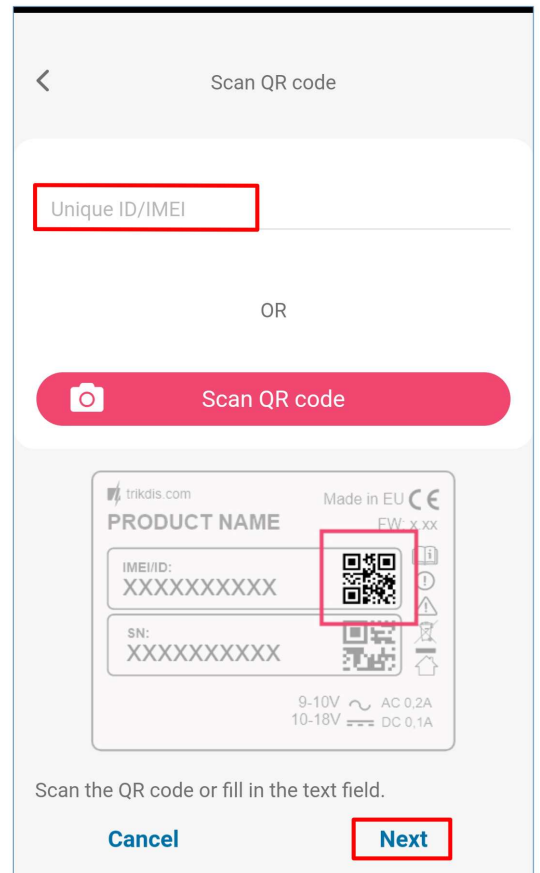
<

Scan QR code

Unique ID/IMEI

OR

Scan QR code

trikdis.com

Made in EU CE

PRODUCT NAME

FW: x xx

IMEI/ID:
XXXXXXXXXX

SN:
XXXXXXXXXX

9-10V ∼ AC 0,2A
10-18V ⎓ DC 0,1A

Scan the QR code or fill in the text field.

Cancel

Next